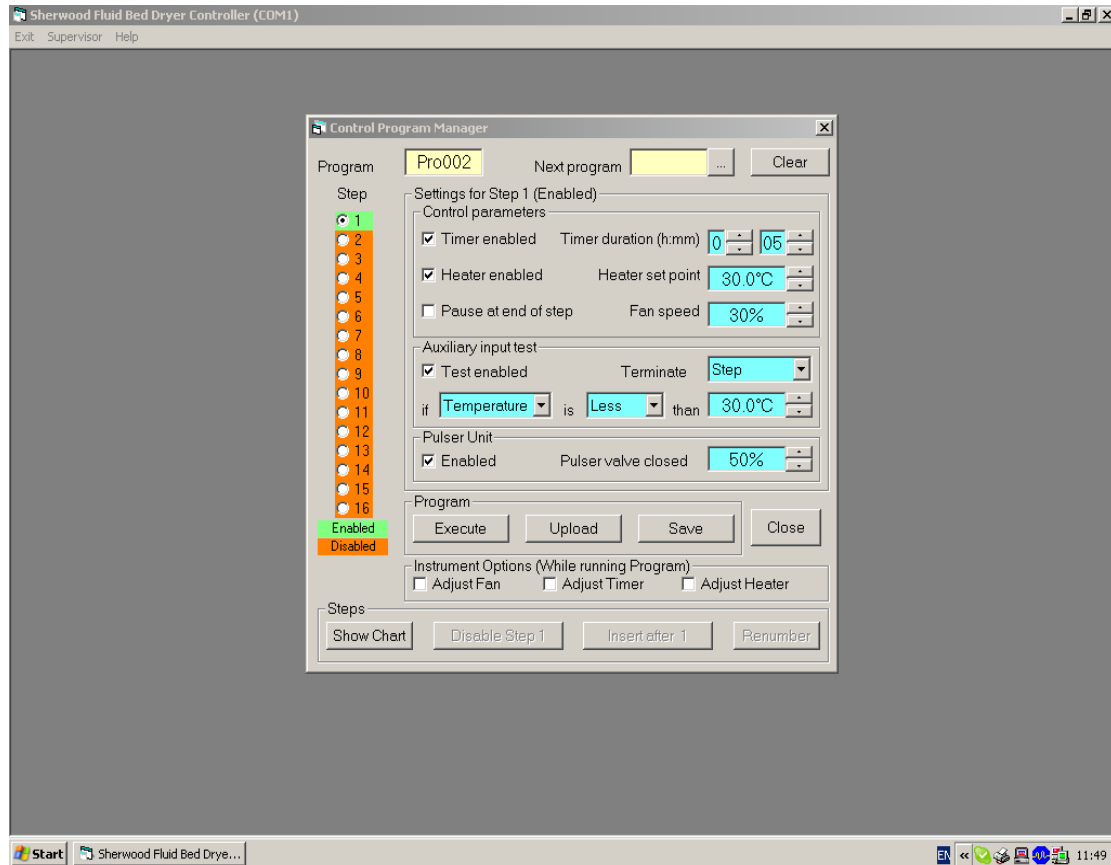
Sherwood Fluid Bed Dryer Controller (COM1)

Exit Supervisor Help

Control Program Manager

Program Pro002 Next program ... Clear

Step
1
2
3
4
5
6
7
8
9
10
11
12
13
14
15
16
Enabled
Disabled

Settings for Step 1 (Enabled)

Control parameters

Timer enabled Timer duration (h:mm) 0 05

Heater enabled Heater set point 30.0°C

Pause at end of step Fan speed 30%

Auxiliary input test

Test enabled Terminate Step

if Temperature is Less than 30.0°C

Pulser Unit

Enabled Pulser valve closed 50%

Program

Execute Upload Save Close

Instrument Options (While running Program)

Adjust Fan Adjust Timer Adjust Heater

Steps

Show Chart Disable Step 1 Insert after 1 Renumber

Start Sherwood Fluid Bed Drye...

EN 11:49